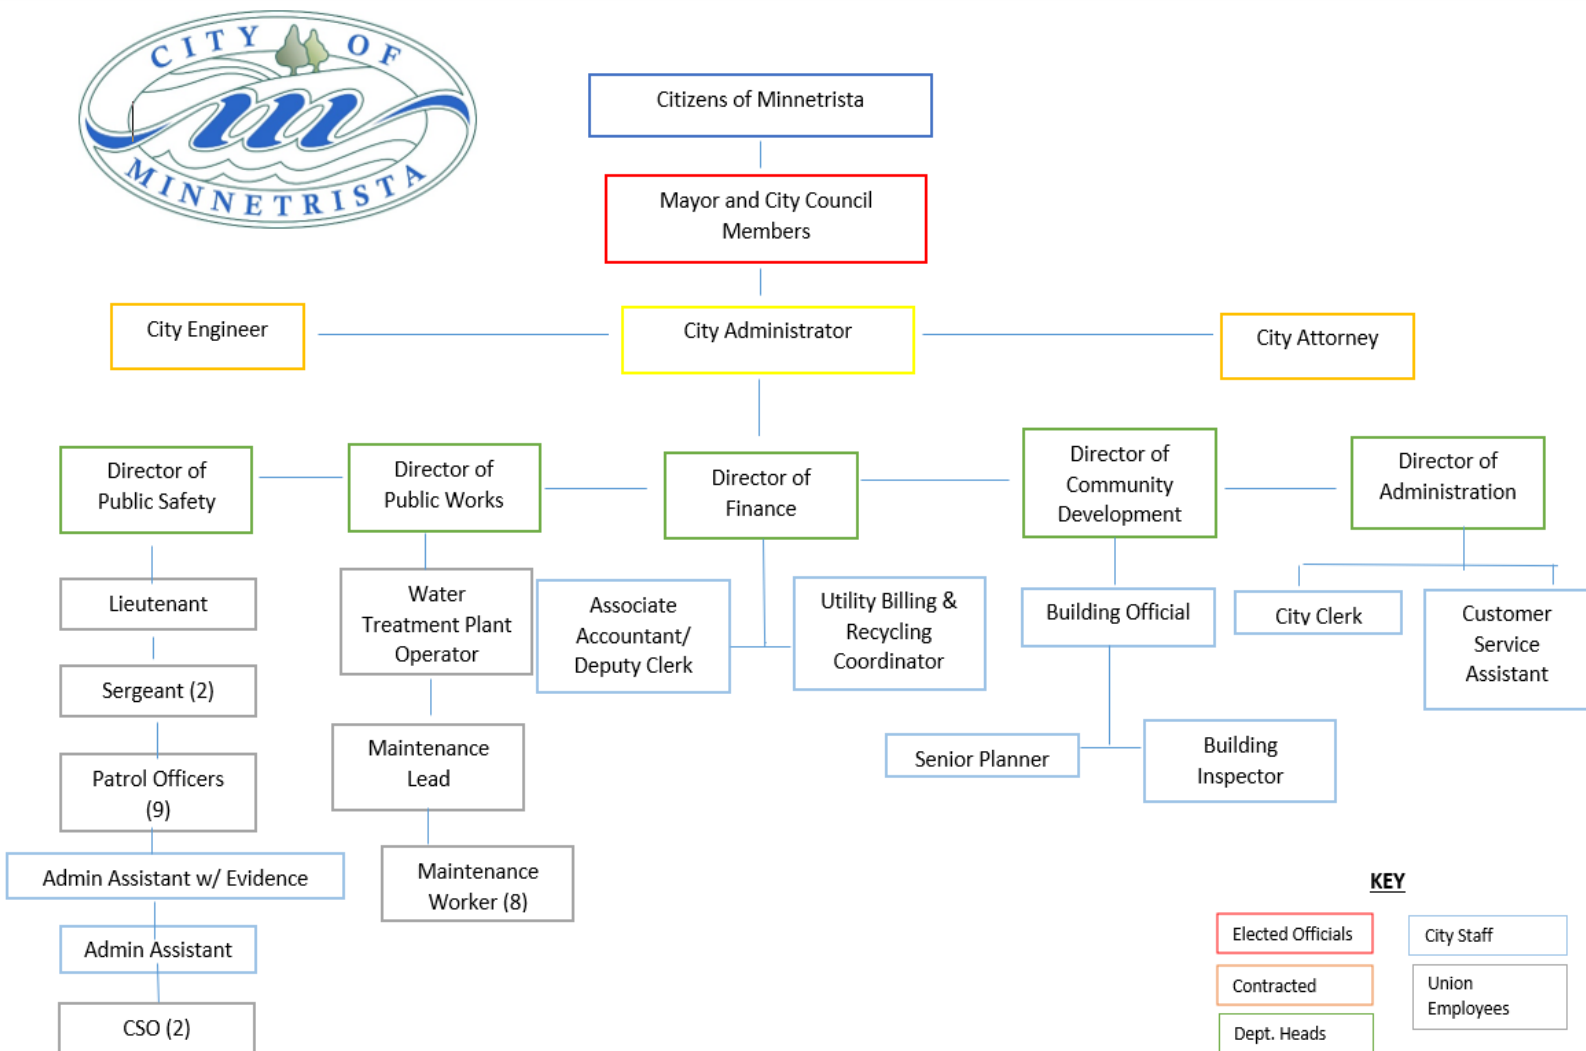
CITY OF MINNETRISTA

Citizens of Minnetrista

Mayor and City Council Members

City Engineer

City Administrator

City Attorney

Director of Public Safety

Director of Public Works

Director of Finance

Director of Community Development

Director of Administration

Lieutenant

Sergeant (2)

Patrol Officers (9)

Admin Assistant w/ Evidence

Admin Assistant

CSO (2)

Water Treatment Plant Operator

Maintenance Lead

Maintenance Worker (8)

Associate Accountant/ Deputy Clerk

Utility Billing & Recycling Coordinator

Building Official

Senior Planner

Building Inspector

City Clerk

Customer Service Assistant

KEY

Elected Officials

City Staff

Contracted

Union Employees

Dept. Heads